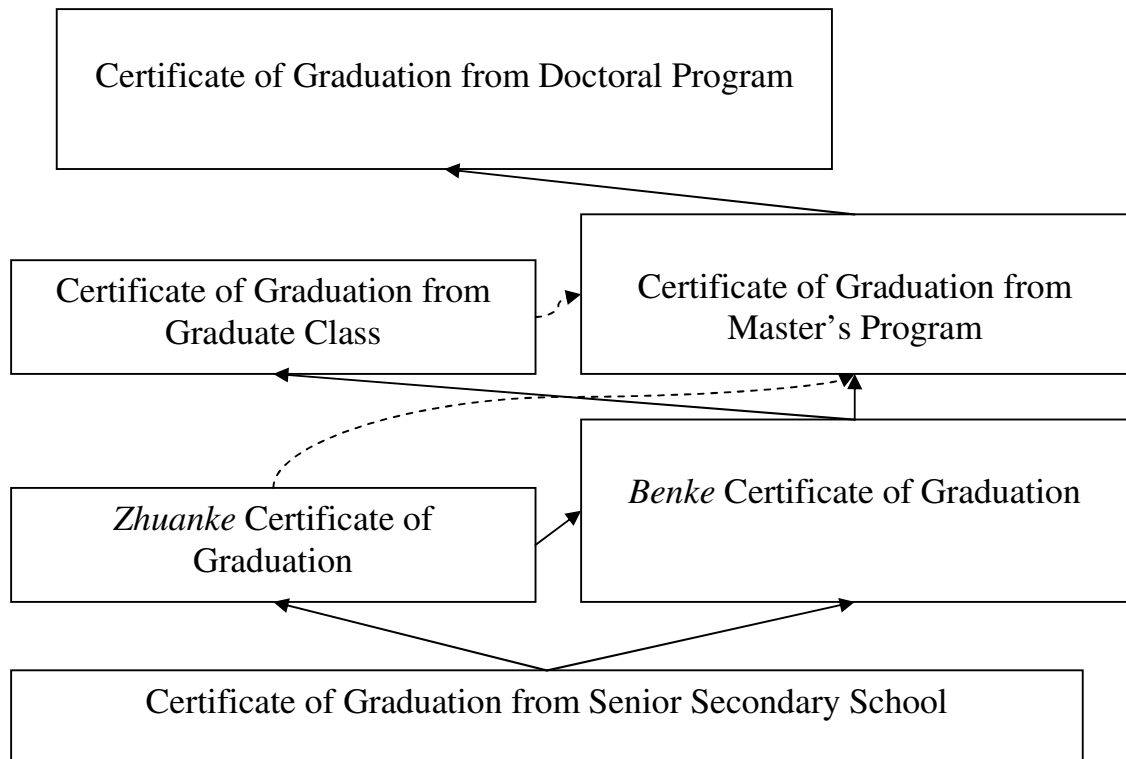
Certificate of Graduation from Doctoral Program

Certificate of Graduation from Graduate Class

Certificate of Graduation from Master's Program

*Zhuanke* Certificate of Graduation

*Benke* Certificate of Graduation

Certificate of Graduation from Senior Secondary School